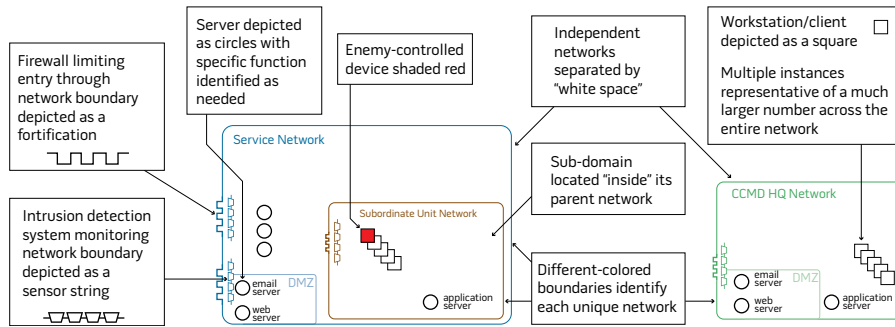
Firewall limiting entry through network boundary depicted as a fortification

Server depicted as circles with specific function identified as needed

Enemy-controlled device shaded red

Independent networks separated by "white space"

Workstation/client depicted as a square

Multiple instances representative of a much larger number across the entire network

Service Network

Sub-domain located "inside" its parent network

CCMD HQ Network

Intrusion detection system monitoring network boundary depicted as a sensor string

Subordinate Unit Network

DMZ

email server

web server

application server

Different-colored boundaries identify each unique network

DMZ

email server

web server

application server